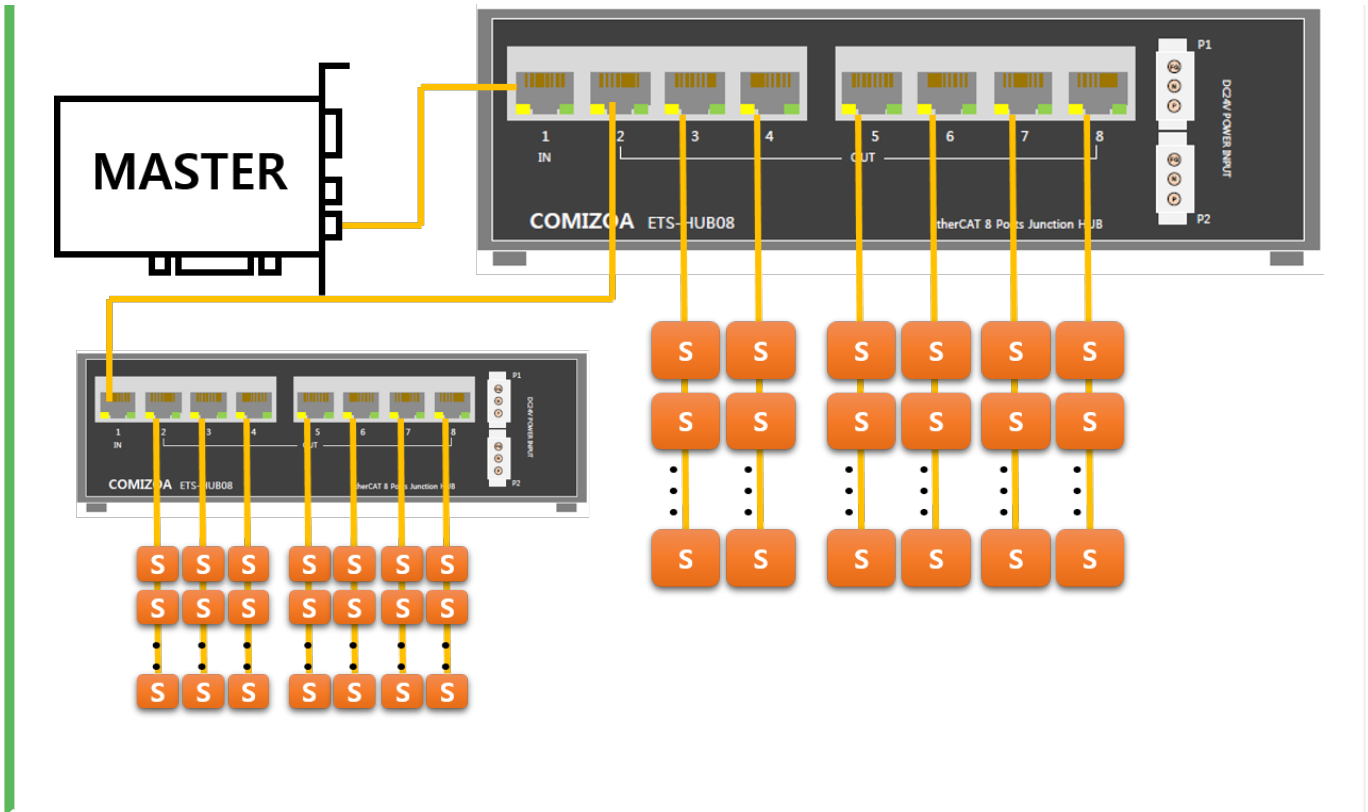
MASTER

1 IN 2 3 4 5 6 7 8 OUT
P1 FG N P DC24V POWER INPUT FG N P P2
COMIZOA ETS-HUB08 therCAT 8 Ports Junction HUB

1 IN 2 3 4 5 6 7 8 OUT
P1 DC24V POWER INPUT P2
COMIZOA ETS-HUB08 therCAT 8 Ports Junction HUB

S S S S S S
S S S S S S
S S S S S S

S S S S S S S
S S S S S S S
S S S S S S S